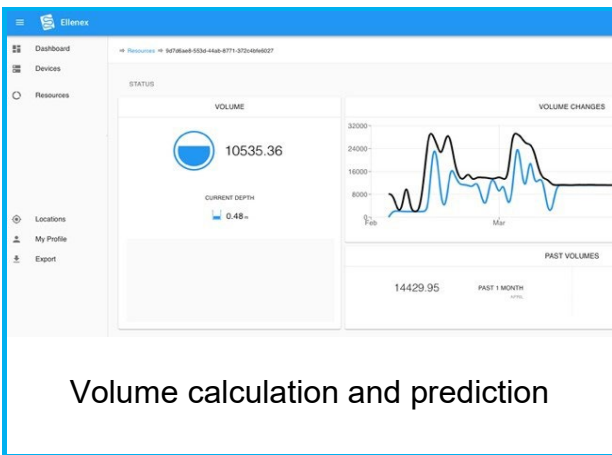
Ellenex

Dashboard
Devices
Resources

Locations
My Profile
Export

⇒ Resources ⇒ 9d7d6ae6-553d-44ab-8771-372c4bfe6027

STATUS

VOLUME

10535.36

CURRENT DEPTH

0.48 m

VOLUME CHANGES

32000
24000
16000
8000
0
Feb
Mar

PAST VOLUMES

14429.95

PAST 1 MONTH

Volume calculation and prediction